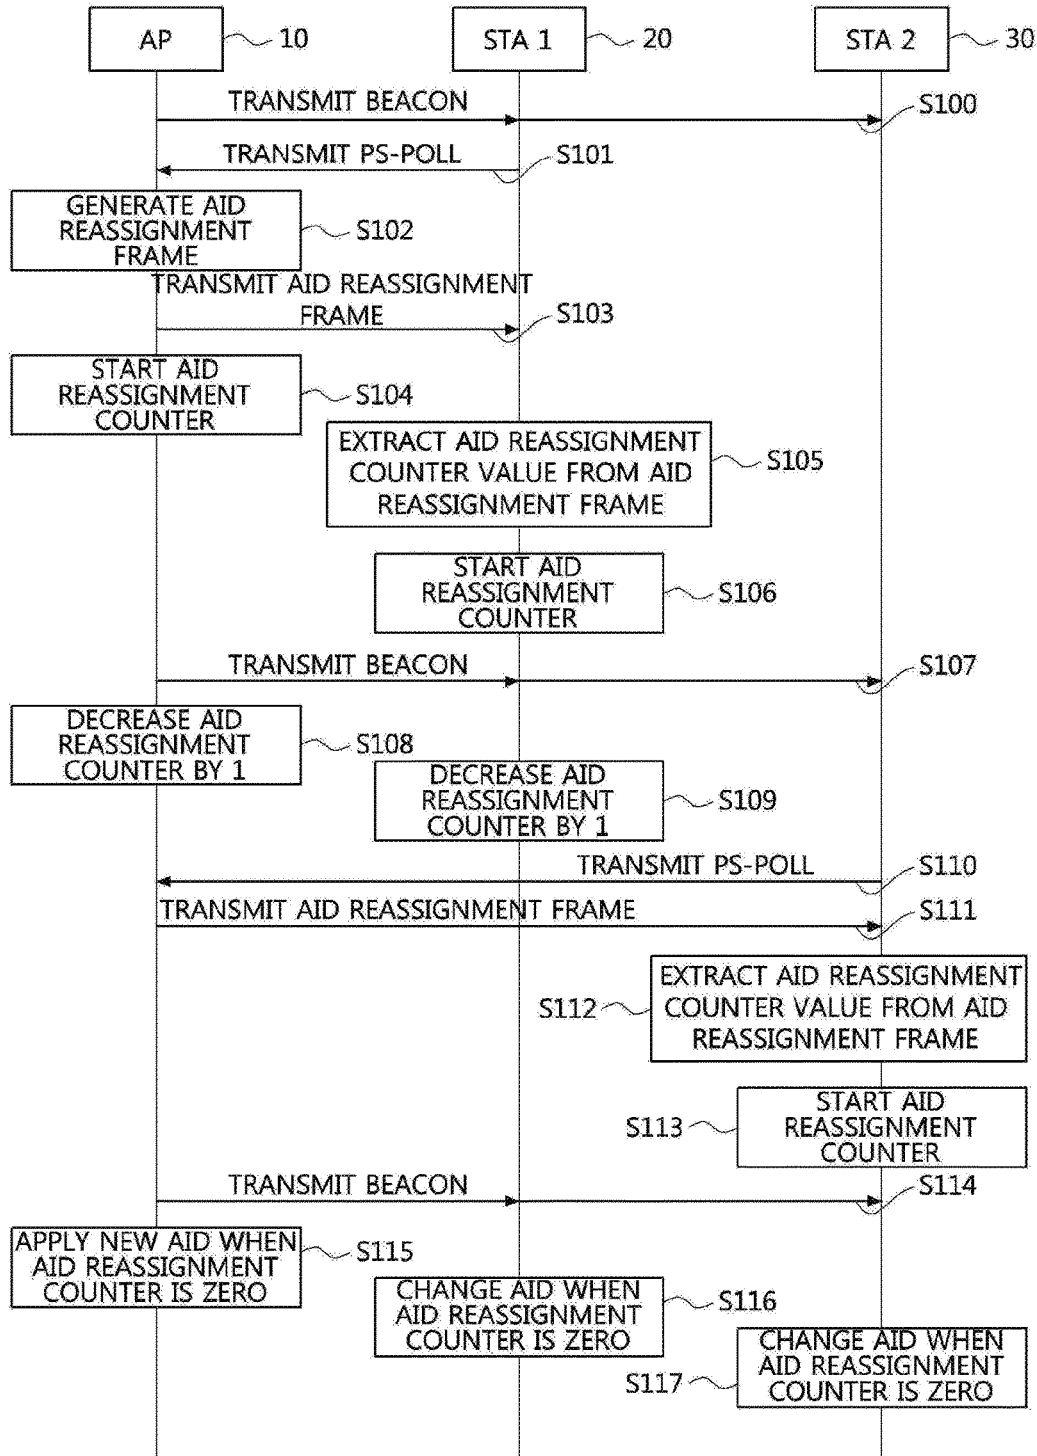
AP 10
STA 1 20
STA 2 30

TRANSMIT BEACON S100
TRANSMIT PS-POLL S101
GENERATE AID REASSIGNMENT FRAME S102
TRANSMIT AID REASSIGNMENT FRAME S103
START AID REASSIGNMENT COUNTER S104
EXTRACT AID REASSIGNMENT COUNTER VALUE FROM AID REASSIGNMENT FRAME S105
START AID REASSIGNMENT COUNTER S106
TRANSMIT BEACON S107
DECREASE AID REASSIGNMENT COUNTER BY 1 S108
DECREASE AID REASSIGNMENT COUNTER BY 1 S109
TRANSMIT PS-POLL S110
TRANSMIT AID REASSIGNMENT FRAME S111
S112 EXTRACT AID REASSIGNMENT COUNTER VALUE FROM AID REASSIGNMENT FRAME
S113 START AID REASSIGNMENT COUNTER
TRANSMIT BEACON S114
APPLY NEW AID WHEN AID REASSIGNMENT COUNTER IS ZERO S115
CHANGE AID WHEN AID REASSIGNMENT COUNTER IS ZERO S116
S117 CHANGE AID WHEN AID REASSIGNMENT COUNTER IS ZERO